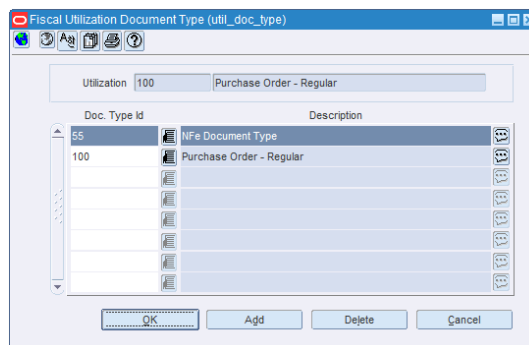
Fiscal Utilization Document Type (util_doc_type)

Utilization 100 Purchase Order - Regular

| Doc. Type Id | Description |
|---|---|
| 55 | NFe Document Type |
| 100 | Purchase Order - Regular |
| | |
| | |
| | |
| | |
| | |
| | |

OK Add Delete Cancel